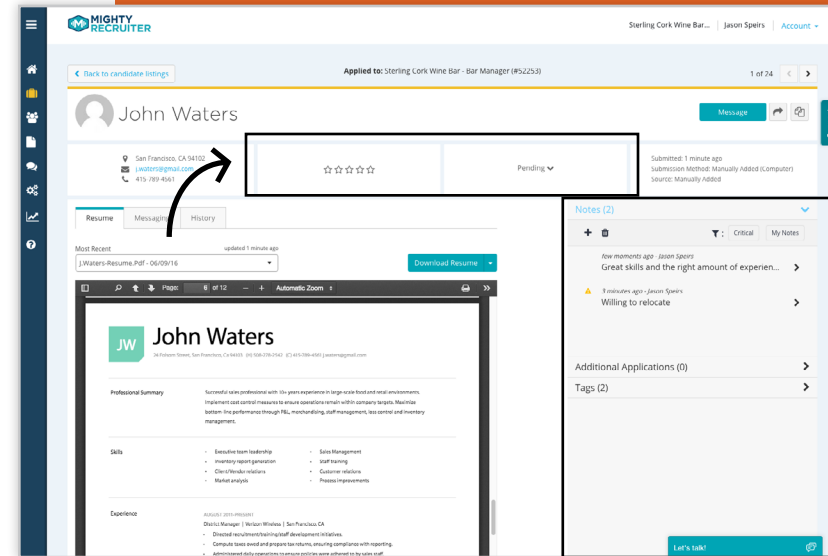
MIGHTY RECRUITER

Sterling Cork Wine Bar... | Jason Speirs | Account

Back to candidate listings

Applied to: Sterling Cork Wine Bar - Bar Manager (#52253)

1 of 24

John Waters

Message

San Francisco, CA 94102
j.waters@gmail.com
415 789 4561

☆☆☆☆☆

Pending

Submitted: 1 minute ago
Submission Method: Manually Added (Computer)
Source: Manually Added

Resume | Messaging | History

Most Recent

updated 1 minute ago

J.Waters-Resume.Pdf - 06/09/16

Download Resume

Page: 6 of 12 — + Automatic Zoom

JW John Waters

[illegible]

Professional Summary

Successful sales professional with 15+ years experience in large-scale food and retail environments. Implement cost control measures to ensure operations remain within company targets. Maximize bottom-line performance through P&L, merchandising, staff management, loss control and inventory management.

Skills

Executive team leadership
Inventory report generation
Client/Vendor relations
Market analysis

Sales Management
Staff training
Customer relations
Process improvements

Experience

AUGUST 2011-PRESENT
District Manager | Verizon Wireless | San Francisco, CA
Directed recruitment/training/staff development initiatives.
Compute taxes owed and prepare tax returns, ensuring compliance with reporting.
Administered daily operations to ensure policies were adhered to by sales staff.

Notes (2)

Critical | My Notes

few moments ago - Jason Speirs
Great skills and the right amount of experien...

3 minutes ago - Jason Speirs
Willing to relocate

Additional Applications (0)

Tags (2)

Let's talk!